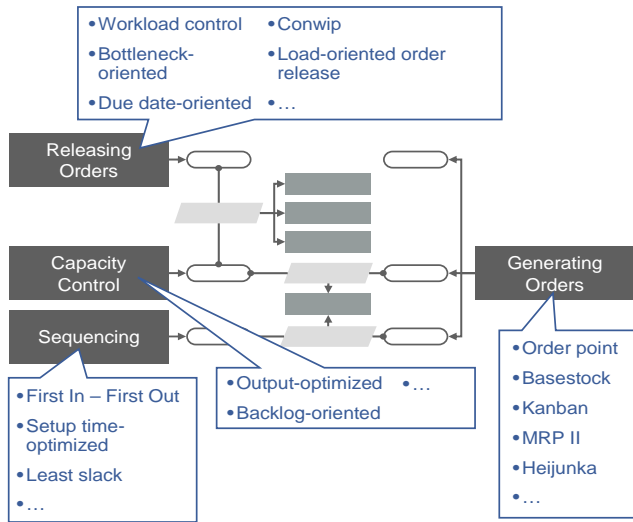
•Workload control
•Bottleneck-oriented
•Due date-oriented
•Conwip
•Load-oriented order release
•…

Releasing Orders

Capacity Control

Sequencing

Generating Orders

•First In – First Out
•Setup time-optimized
•Least slack
•…

•Output-optimized
•Backlog-oriented
•…

•Order point
•Basestock
•Kanban
•MRP II
•Heijunka
•…